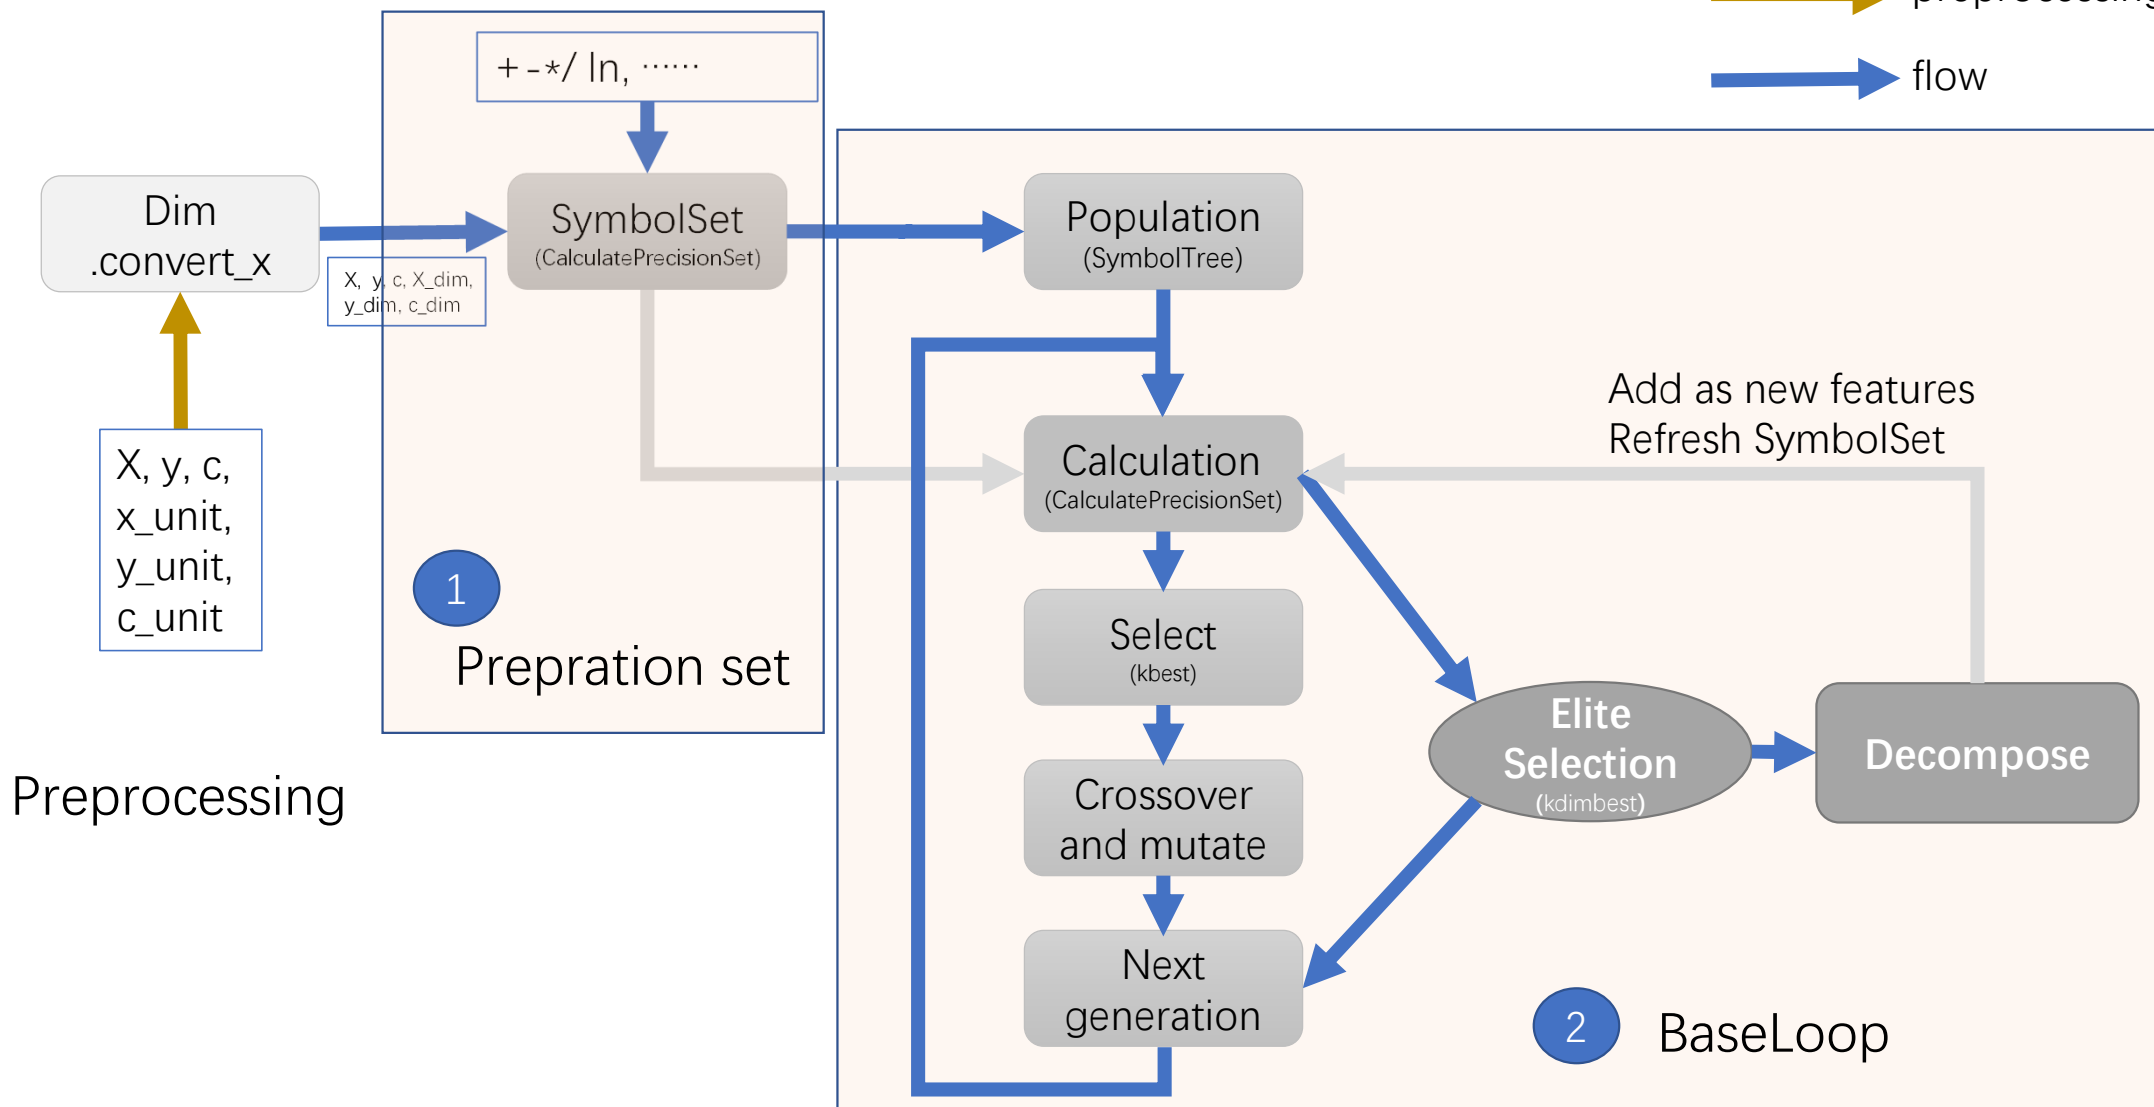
preprocessing

flow

+-*/ ln, ……

Dim .convert_x

SymbolSet (CalculatePrecisionSet)

X, y, c, X_dim, y_dim, c_dim

Population (SymbolTree)

X, y, c, x_unit, y_unit, c_unit

Add as new features
Refresh SymbolSet

Calculation (CalculatePrecisionSet)

1

Prepration set

Select (kbest)

Elite Selection (kdimbest)

Decompose

Preprocessing

Crossover and mutate

Next generation

2

BaseLoop